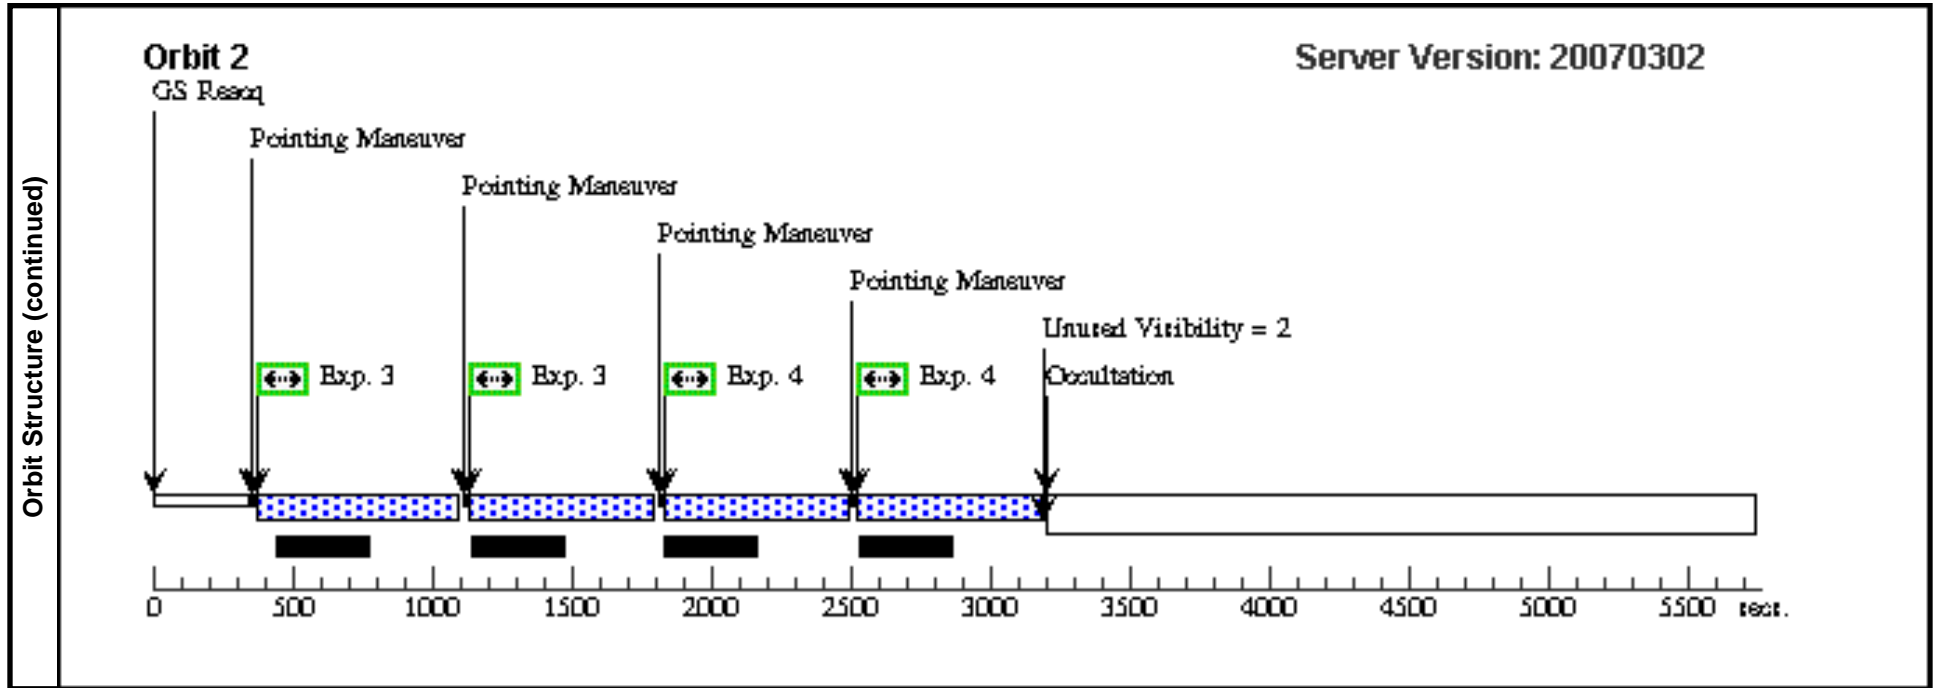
Orbit Structure (continued)

Orbit 2

Server Version: 20070302

GS Reacq

Pointing Maneuver

Pointing Maneuver

Pointing Maneuver

Pointing Maneuver

Unused Visibility = 2

Exp. 3

Exp. 3

Exp. 4

Exp. 4

Occultation

0 500 1000 1500 2000 2500 3000 3500 4000 4500 5000 5500 secs.